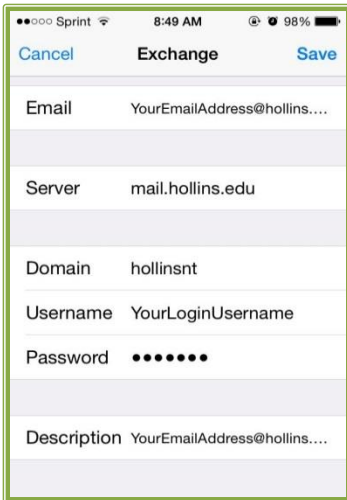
●●○○○ Sprint 8:49 AM 98%

Cancel Exchange Save

Email YourEmailAddress@hollins....

Server mail.hollins.edu

Domain hollinsnt

Username YourLoginUsername

Password •••••••

Description YourEmailAddress@hollins....